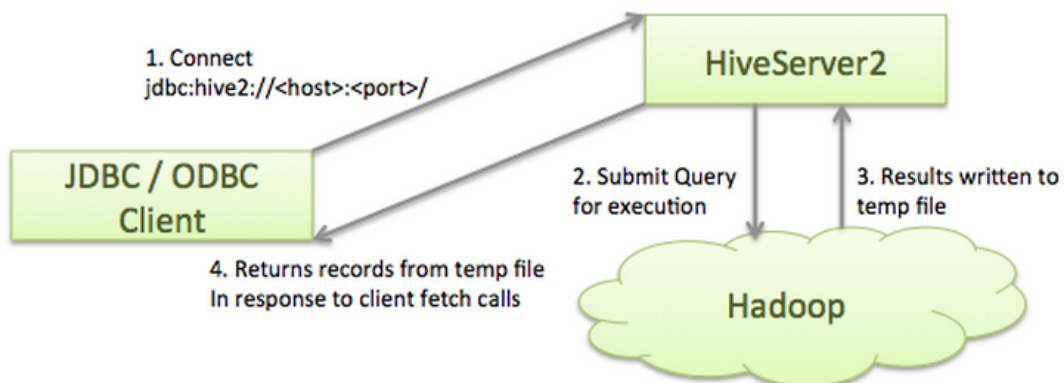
1. Connect
jdbc:hive2://<host>:<port>/

HiveServer2

JDBC / ODBC Client

2. Submit Query for execution

3. Results written to temp file

4. Returns records from temp file
In response to client fetch calls

Hadoop